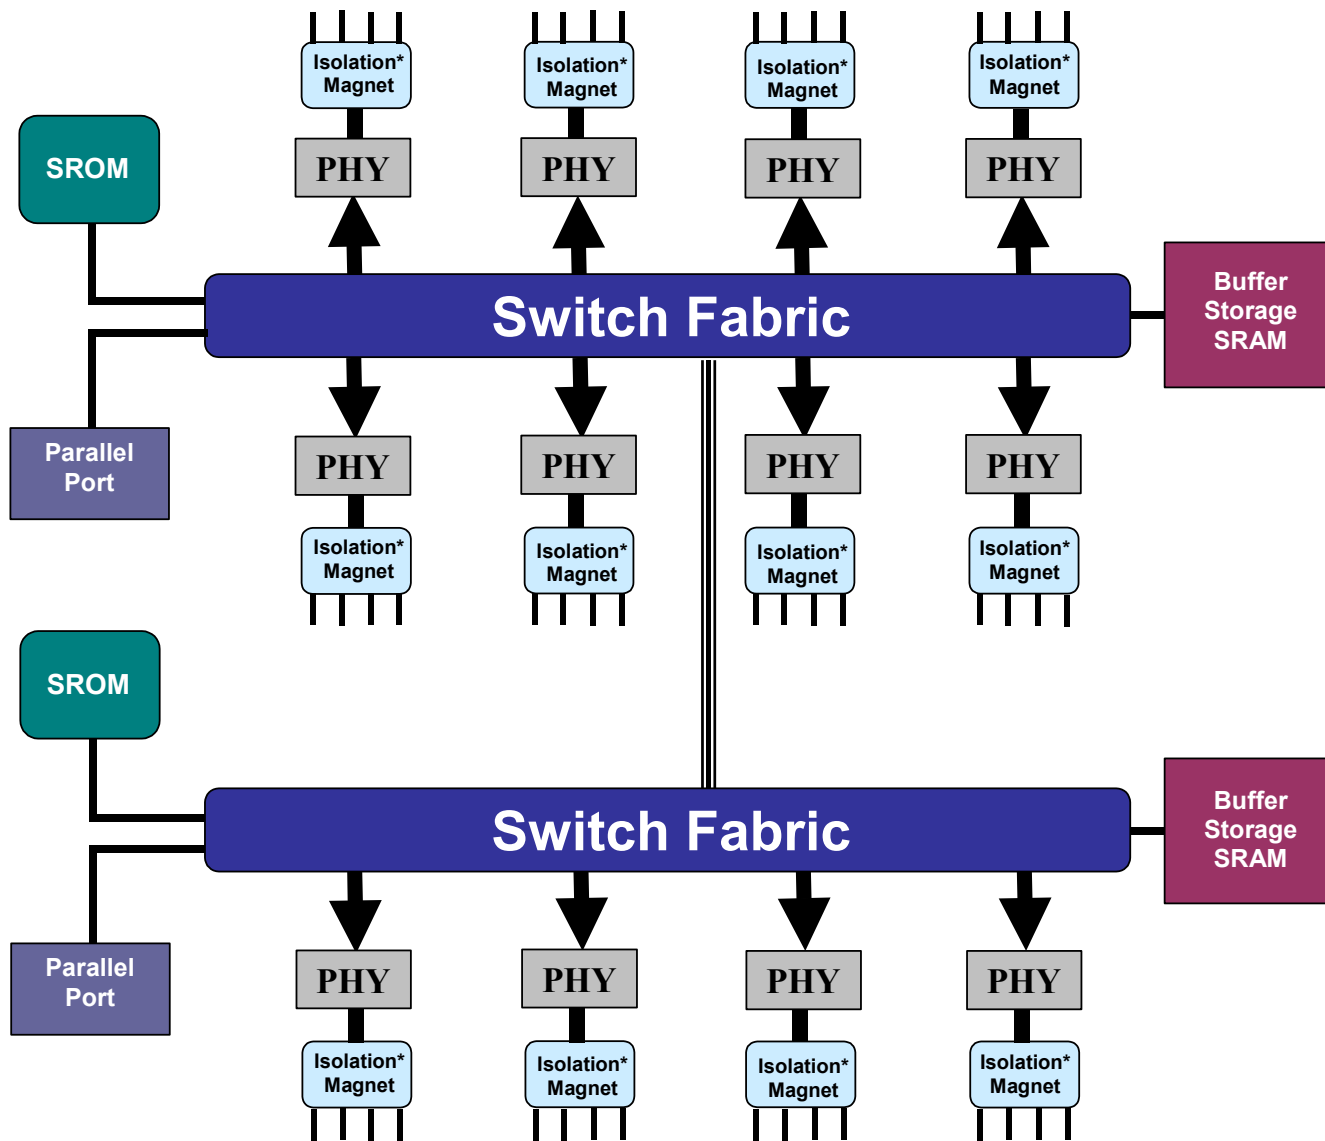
Isolation* Magnet

Isolation* Magnet

Isolation* Magnet

Isolation* Magnet

SROM

PHY

PHY

PHY

PHY

Switch Fabric

Buffer Storage SRAM

PHY

PHY

PHY

PHY

Parallel Port

Isolation* Magnet

Isolation* Magnet

Isolation* Magnet

Isolation* Magnet

SROM

Switch Fabric

Buffer Storage SRAM

Parallel Port

PHY

PHY

PHY

PHY

Isolation* Magnet

Isolation* Magnet

Isolation* Magnet

Isolation* Magnet